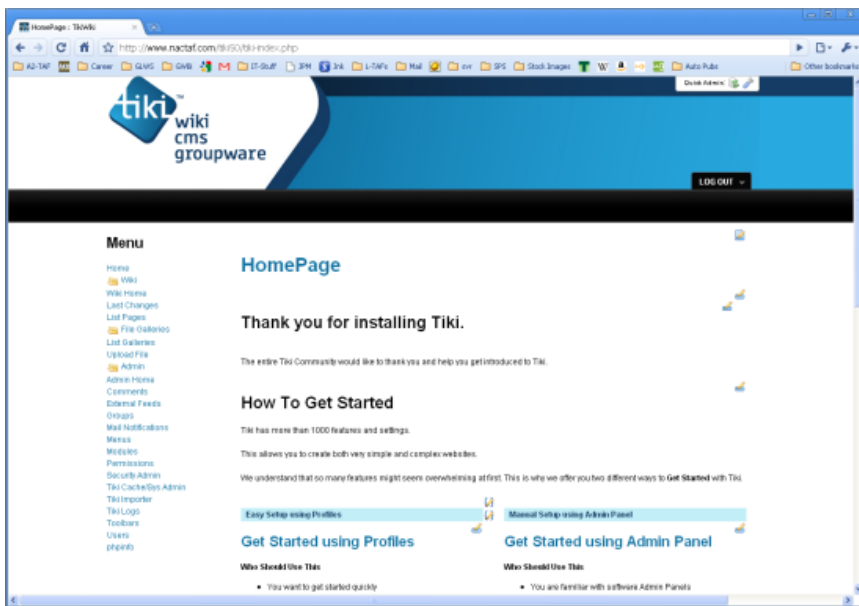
HomePage : TikiWiki

http://www.nactaf.com/tiki50/tiki-index.php

A2-TAF | Career | GLWS | GWB | M | IT-Stuff | 3PM | Ink | L-TAFs | Mail | svr | SPS | Stock Images | W | Auto Pubs | Other bookmarks

Quick Admin:

tiki wiki cms groupware

LOG OUT

Menu

Home
Wiki
Wiki Home
Last Changes
List Pages
File Galleries
List Galleries
Upload File
Admin
Admin Home
Comments
External Feeds
Groups
Mail Notifications
Menus
Modules
Permissions
Security Admin
Tiki Cache/Sys Admin
Tiki Importer
Tiki Logs
Toolbars
Users
phpinfo

HomePage

Thank you for installing Tiki.

The entire Tiki Community would like to thank you and help you get introduced to Tiki.

How To Get Started

Tiki has more than 1000 features and settings.

This allows you to create both very simple and complex websites.

We understand that so many features might seem overwhelming at first. This is why we offer you two different ways to **Get Started** with Tiki.

| Easy Setup using Profiles | Manual Setup using Admin Panel |
|---|---|

Get Started using Profiles

Who Should Use This

- You want to get started quickly

Get Started using Admin Panel

Who Should Use This

- You are familiar with software Admin Panels